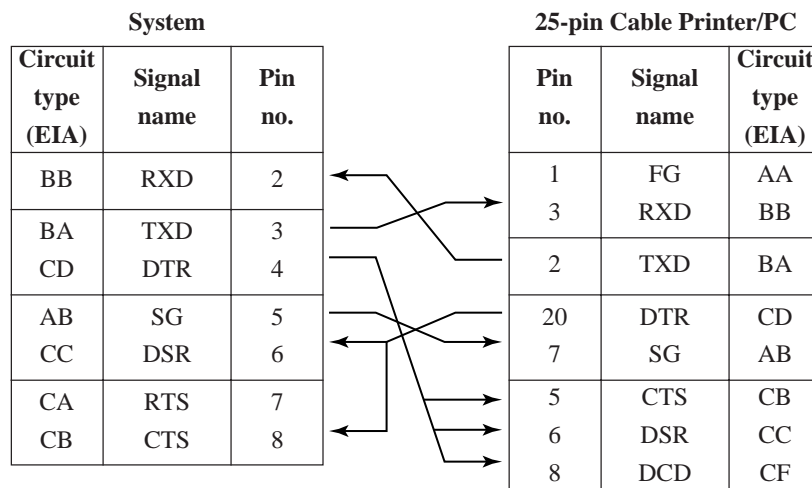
System

| Circuit type (EIA) | Signal name | Pin no. |
|---|---|---|
| BB | RXD | 2 |
| BA | TXD | 3 |
| CD | DTR | 4 |
| AB | SG | 5 |
| CC | DSR | 6 |
| CA | RTS | 7 |
| CB | CTS | 8 |

25-pin Cable Printer/PC

| Pin no. | Signal name | Circuit type (EIA) |
|---|---|---|
| 1 | FG | AA |
| 3 | RXD | BB |
| 2 | TXD | BA |
| 20 | DTR | CD |
| 7 | SG | AB |
| 5 | CTS | CB |
| 6 | DSR | CC |
| 8 | DCD | CF |